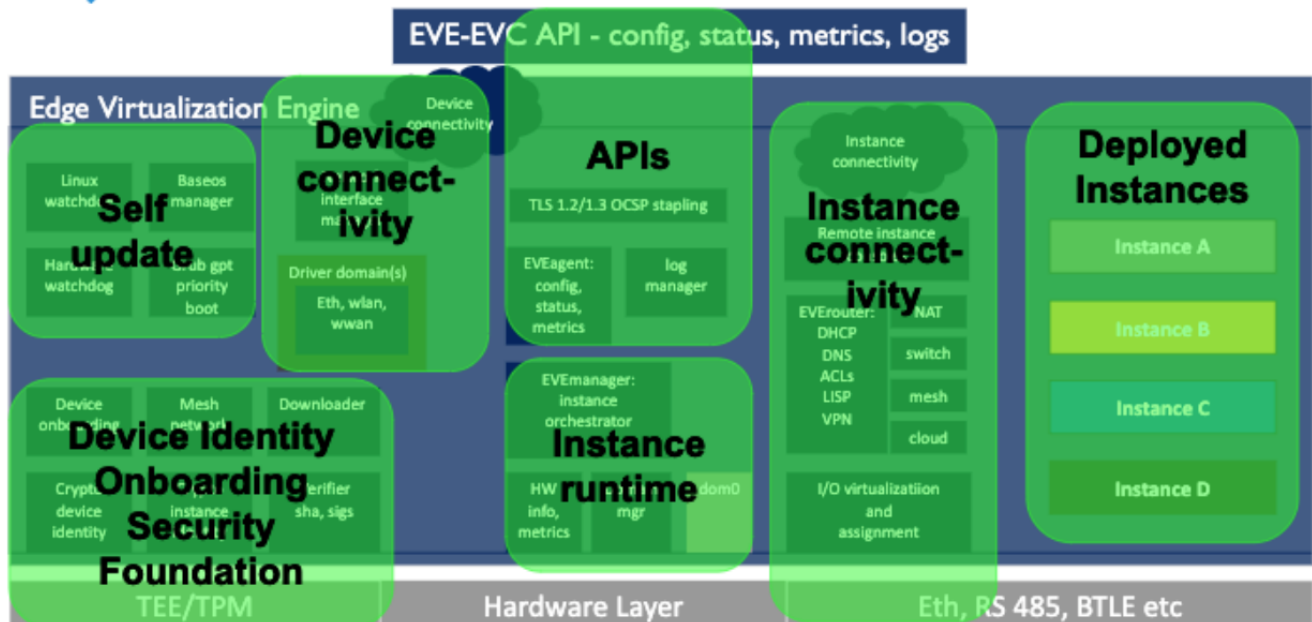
EVE-EVC API - config, status, metrics, logs

Edge Virtualization Engine

Linux watchdog
Baseos manager
Self update
Hardware watchdog
Grub gpt priority boot

Device connectivity
Device connect-ivity
interface manager
Driver domain(s)
Eth, wlan, wwan

APIs
TLS 1.2/1.3 OCSP stapling
EVEagent: config, status, metrics
log manager

Instance connectivity
Instance connect-ivity
Remote instance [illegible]
EVErouter: DHCP DNS ACLs LISP VPN
NAT
switch
mesh
cloud
I/O virtualizatiion and assignment

Deployed Instances
Instance A
Instance B
Instance C
Instance D

Device onboarding
Mesh network
Downloader
Device Identity Onboarding Security Foundation
Crypto device identity
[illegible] instance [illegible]
Verifier sha, sigs

EVEmanager: instance orchestrator
Instance runtime
HW info, metrics
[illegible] mgr
dom0

TEE/TPM
Hardware Layer
Eth, RS 485, BTLE etc